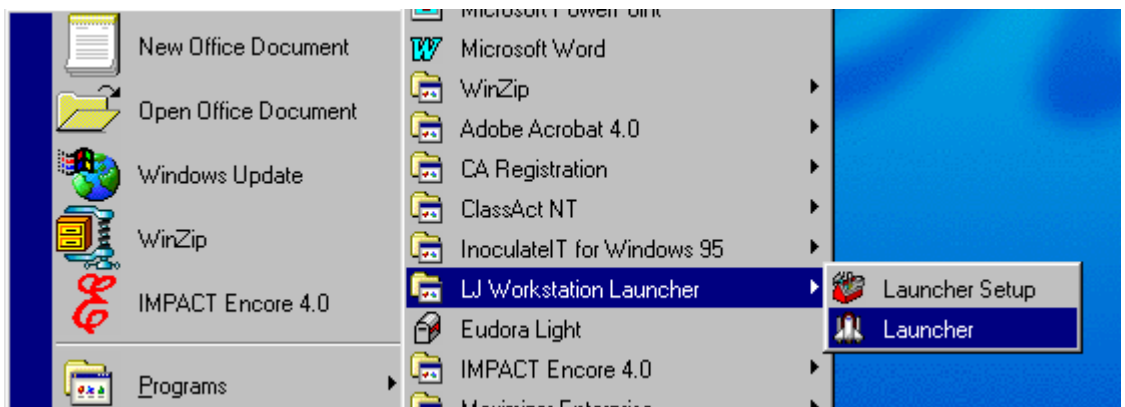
New Office Document
Open Office Document
Windows Update
WinZip
IMPACT Encore 4.0
Programs

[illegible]
Microsoft Word
WinZip
Adobe Acrobat 4.0
CA Registration
ClassAct NT
InoculateIT for Windows 95
LJ Workstation Launcher
Eudora Light
IMPACT Encore 4.0
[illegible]

Launcher Setup
Launcher